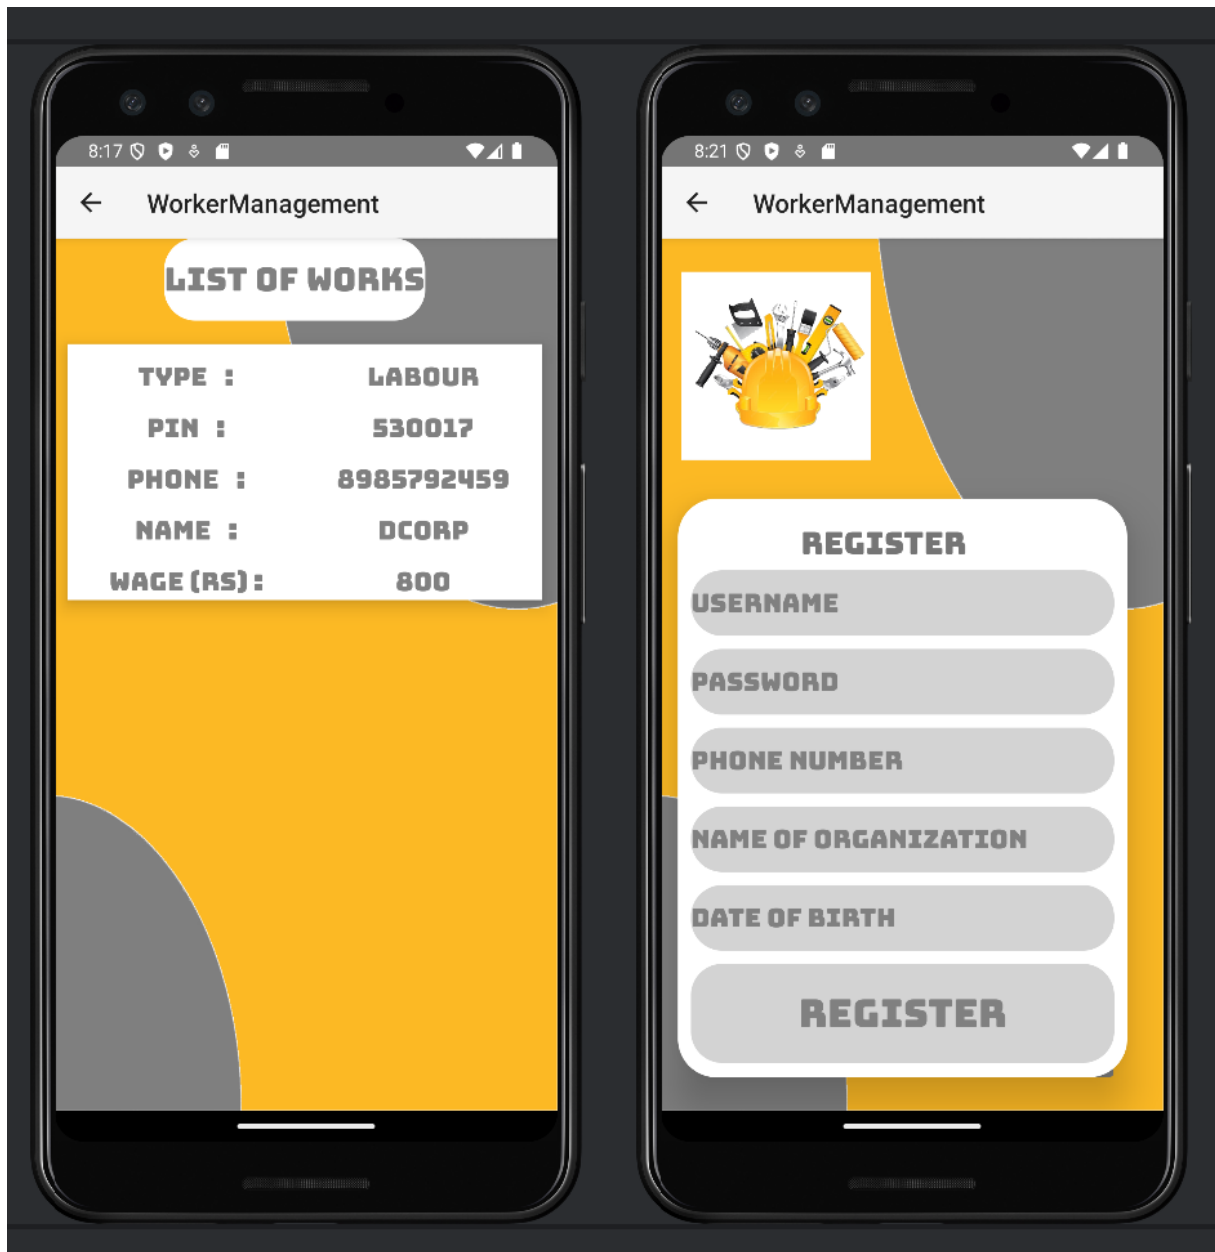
8:17

WorkerManagement

LIST OF WORKS

| TYPE : | LABOUR |
|---|---|
| PIN : | 530017 |
| PHONE : | 8985792459 |
| NAME : | DCORP |
| WAGE (RS) : | 800 |

8:21

WorkerManagement

REGISTER

USERNAME

PASSWORD

PHONE NUMBER

NAME OF ORGANIZATION

DATE OF BIRTH

REGISTER